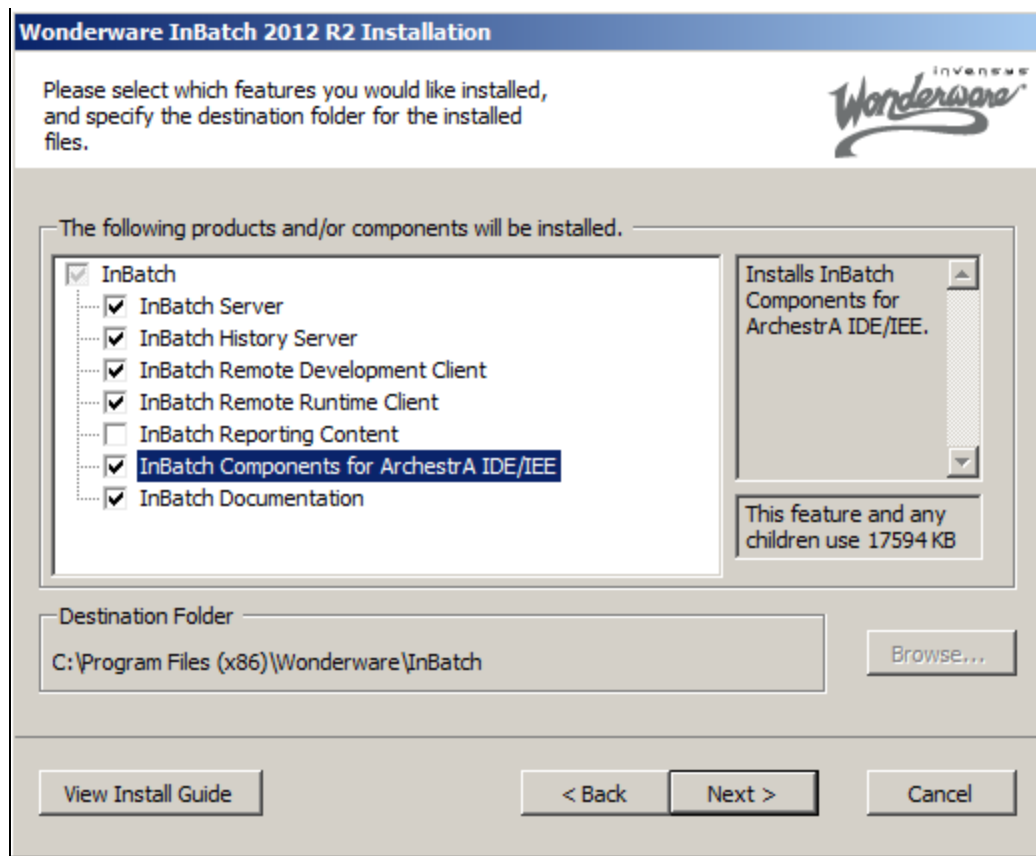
Wonderware InBatch 2012 R2 Installation

Please select which features you would like installed, and specify the destination folder for the installed files.

invensys Wonderware

The following products and/or components will be installed.

InBatch
InBatch Server
InBatch History Server
InBatch Remote Development Client
InBatch Remote Runtime Client
InBatch Reporting Content
InBatch Components for ArchestrA IDE/IEE
InBatch Documentation

Installs InBatch Components for ArchestrA IDE/IEE.

This feature and any children use 17594 KB

Destination Folder

C:\Program Files (x86)\Wonderware\InBatch

Browse...

View Install Guide

< Back

Next >

Cancel